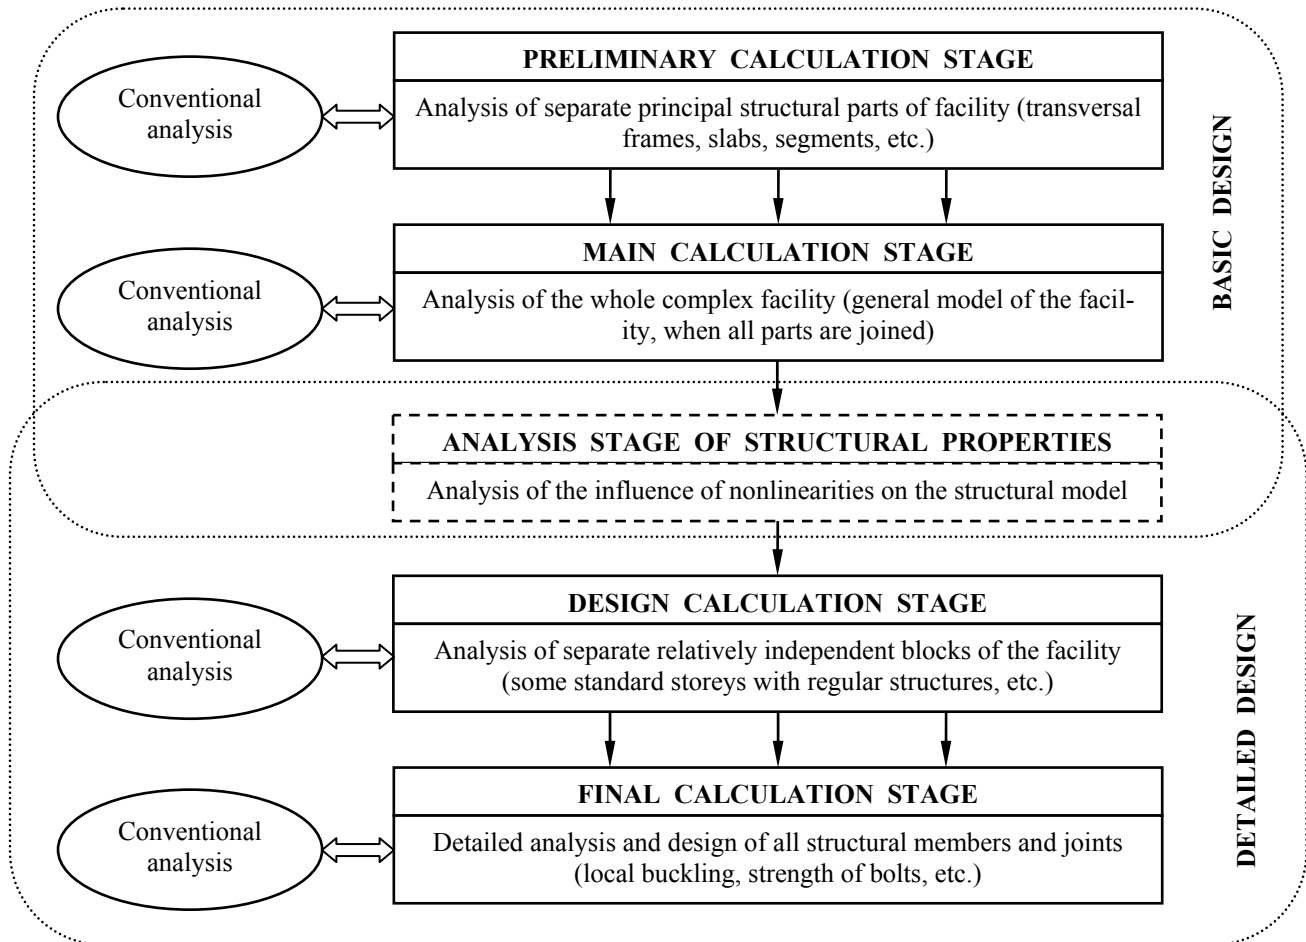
PRELIMINARY CALCULATION STAGE

Conventional analysis

Analysis of separate principal structural parts of facility (transversal frames, slabs, segments, etc.)

BASIC DESIGN

MAIN CALCULATION STAGE

Conventional analysis

Analysis of the whole complex facility (general model of the facility, when all parts are joined)

ANALYSIS STAGE OF STRUCTURAL PROPERTIES

Analysis of the influence of nonlinearities on the structural model

DESIGN CALCULATION STAGE

Conventional analysis

Analysis of separate relatively independent blocks of the facility (some standard storeys with regular structures, etc.)

DETAILED DESIGN

FINAL CALCULATION STAGE

Conventional analysis

Detailed analysis and design of all structural members and joints (local buckling, strength of bolts, etc.)